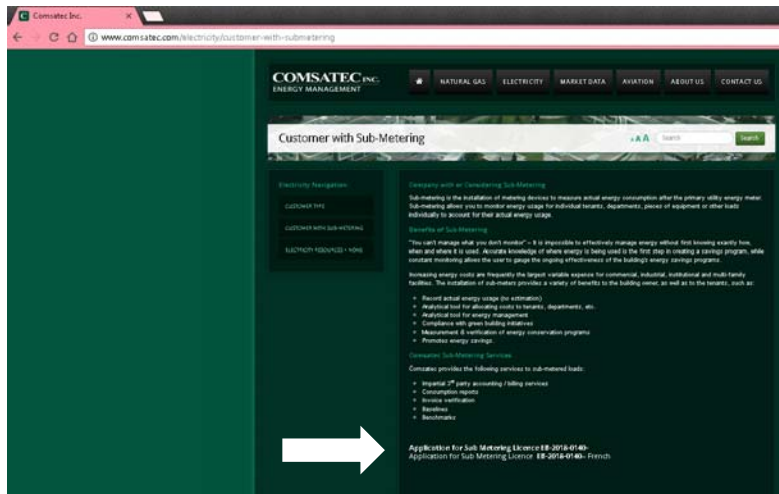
Comsatec Inc.

www.comsatec.com/electricity/customer-with-submetering

COMSATEC INC.
ENERGY MANAGEMENT

NATURAL GAS | ELECTRICITY | MARKET DATA | AVIATION | ABOUT US | CONTACT US

Customer with Sub-Metering

A A A | Search | Search

Electricity Navigation

CUSTOMER TYPE

CUSTOMER WITH SUB-METERING

ELECTRICITY FEED/PLEX + YOURS

Company with or Considering Sub-Metering

Sub-metering is the installation of metering devices to measure actual energy consumption after the primary utility energy meter. Sub-metering allows you to monitor energy usage for individual tenants, departments, pieces of equipment or other loads individually to account for their actual energy usage.

Benefits of Sub-Metering

"You can't manage what you don't monitor" – It is impossible to effectively manage energy without first knowing exactly how, when and where it is used. Accurate knowledge of where energy is being used is the first step in creating a savings program, while constant monitoring allows the user to gauge the ongoing effectiveness of the building's energy savings programs.

Increasing energy costs are frequently the largest variable expense for commercial, industrial, institutional and multi-family facilities. The installation of sub-meters provides a variety of benefits to the building owner, as well as to the tenants, such as:

- Record actual energy usage (no estimation)
- Analytical tool for allocating costs to tenants, departments, etc.
- Analytical tool for energy management
- Compliance with green building initiatives
- Measurement & verification of energy conservation programs
- Promotes energy savings.

Comsatec Sub-Metering Services

Comsatec provides the following services to sub-metered loads:

- Impartial 3rd party accounting / billing services
- Consumption reports
- Invoice verification
- Baselines
- Benchmarks

Application for Sub Metering Licence EB-2018-0140-
Application for Sub Metering Licence EB-2018-0140- French